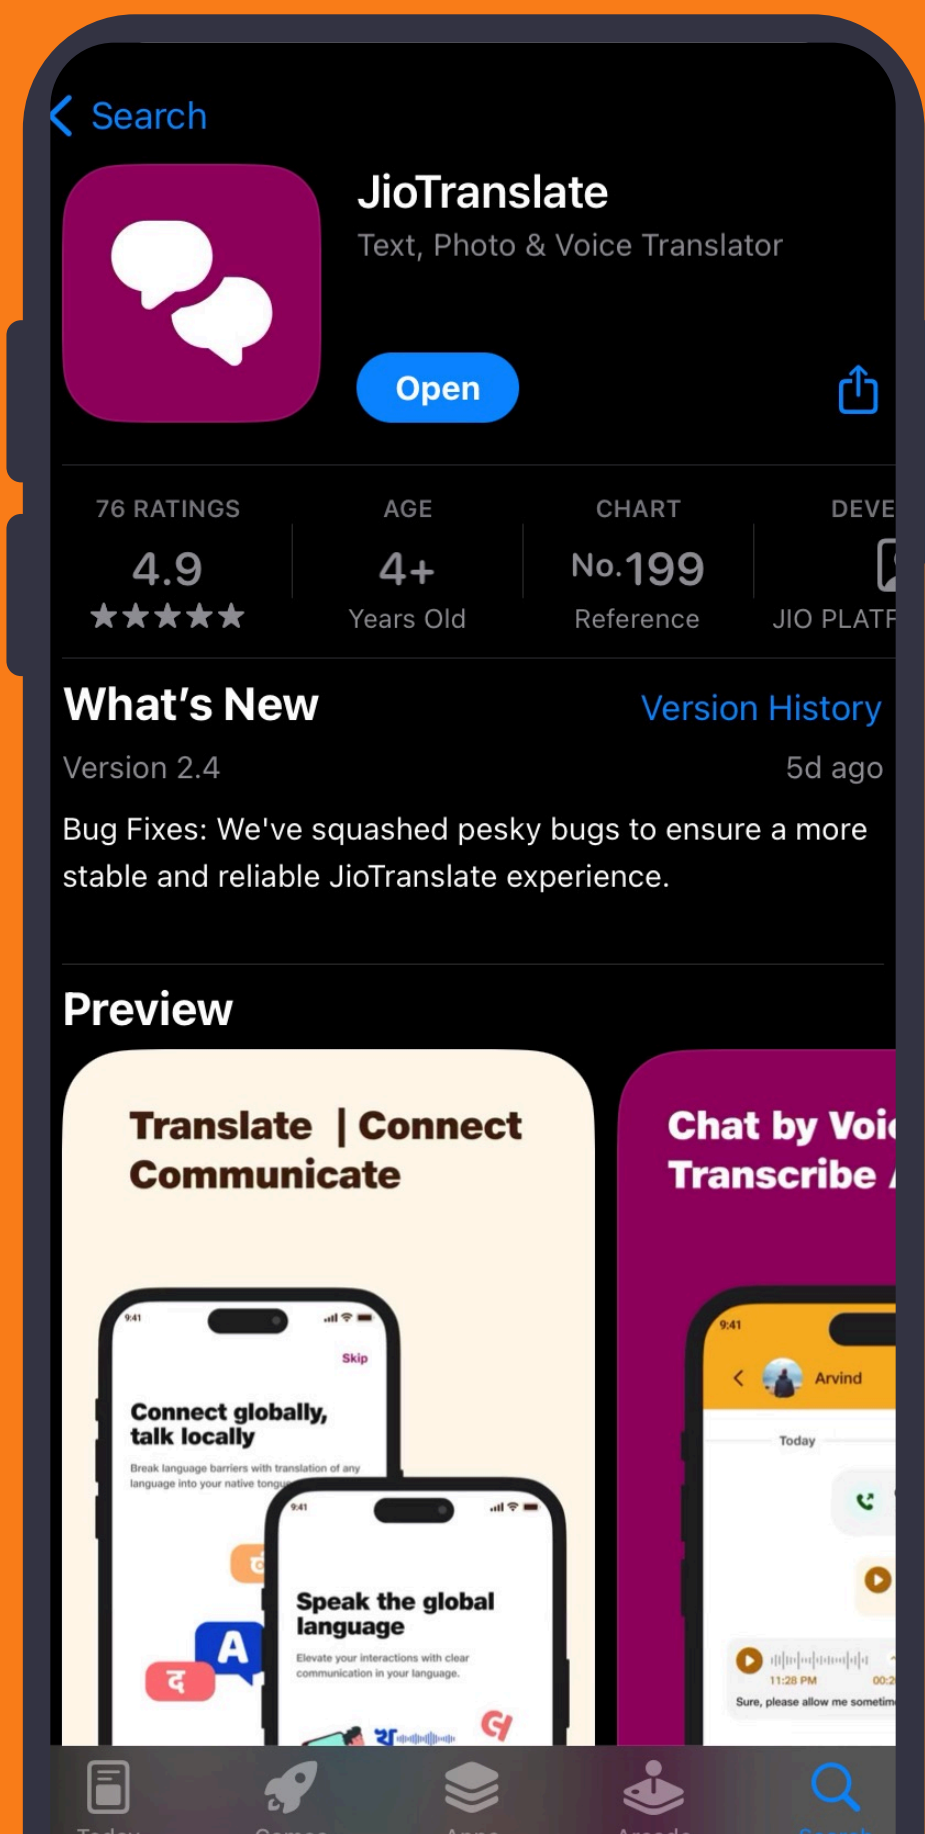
Search

JioTranslate
Text, Photo & Voice Translator

Open

76 RATINGS
4.9
★★★★★

AGE
4+
Years Old

CHART
No.199
Reference

DEVE
JIO PLATF

What's New
Version History

Version 2.4
5d ago

Bug Fixes: We've squashed pesky bugs to ensure a more stable and reliable JioTranslate experience.

Preview

Translate | Connect
Communicate

9:41
Skip
Connect globally, talk locally
Break language barriers with translation of any language into your native tongu

9:41
Speak the global language
Elevate your interactions with clear communication in your language.

A
द

Chat by Voi
Transcribe

9:41
Arvind
Today
11:28 PM
Sure, please allow me sometim